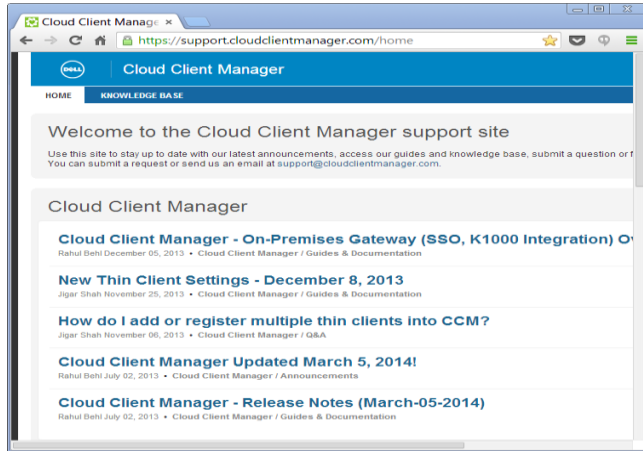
Cloud Client Manage ×

https://support.cloudclientmanager.com/home

DELL

Cloud Client Manager

HOME KNOWLEDGE BASE

Welcome to the Cloud Client Manager support site

Use this site to stay up to date with our latest announcements, access our guides and knowledge base, submit a question or f
You can submit a request or send us an email at support@cloudclientmanager.com.

Cloud Client Manager

Cloud Client Manager - On-Premises Gateway (SSO, K1000 Integration) O
Rahul Behl December 05, 2013 • Cloud Client Manager / Guides & Documentation

New Thin Client Settings - December 8, 2013
Jigar Shah November 25, 2013 • Cloud Client Manager / Guides & Documentation

How do I add or register multiple thin clients into CCM?
Jigar Shah November 06, 2013 • Cloud Client Manager / Q&A

Cloud Client Manager Updated March 5, 2014!
Rahul Behl July 02, 2013 • Cloud Client Manager / Announcements

Cloud Client Manager - Release Notes (March-05-2014)
Rahul Behl July 02, 2013 • Cloud Client Manager / Guides & Documentation